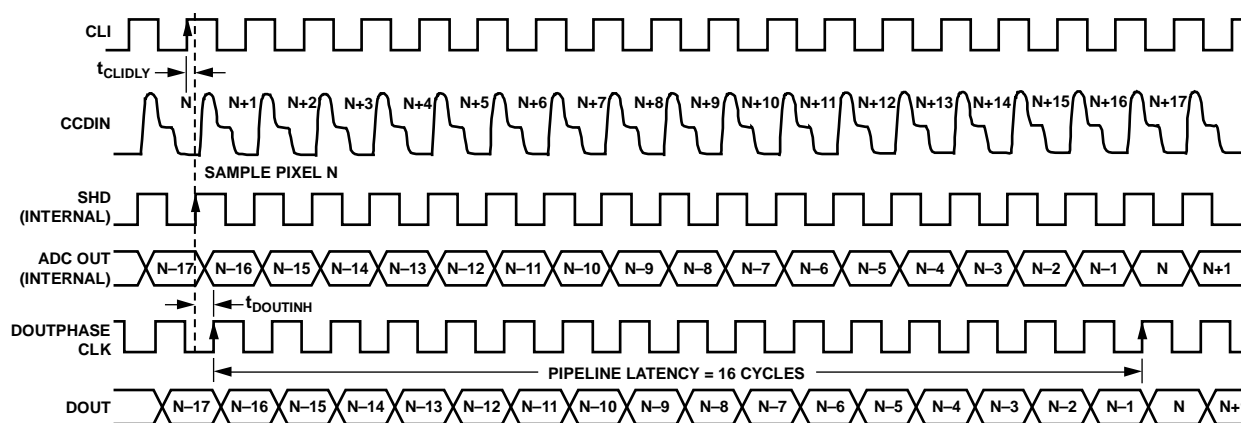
CLI

$t_{CLIDLY}$

N N+1 N+2 N+3 N+4 N+5 N+6 N+7 N+8 N+9 N+10 N+11 N+12 N+13 N+14 N+15 N+16 N+17

CCDIN

SAMPLE PIXEL N

SHD (INTERNAL)

ADC OUT (INTERNAL)

N–17 N–16 N–15 N–14 N–13 N–12 N–11 N–10 N–9 N–8 N–7 N–6 N–5 N–4 N–3 N–2 N–1 N N+1

$t_{DOUTINH}$

DOUTPHASE CLK

PIPELINE LATENCY = 16 CYCLES

DOUT

N–17 N–16 N–15 N–14 N–13 N–12 N–11 N–10 N–9 N–8 N–7 N–6 N–5 N–4 N–3 N–2 N–1 N N+